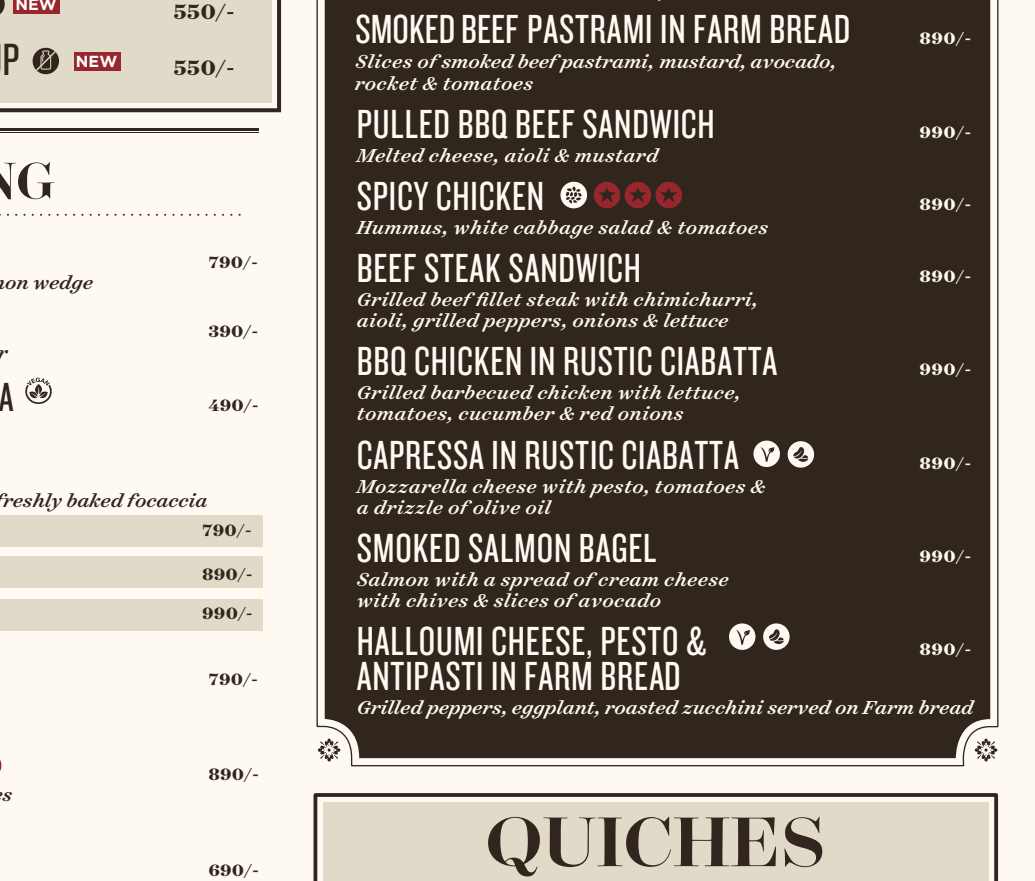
NEW 550/-

P NEW 550/-

NG

790/-
non wedge

390/-
r
A VEGAN 490/-

freshly baked focaccia
790/-
890/-
990/-

790/-

890/-
es

690/-

SMOKED BEEF PASTRAMI IN FARM BREAD 890/-
Slices of smoked beef pastrami, mustard, avocado, rocket & tomatoes

PULLED BBQ BEEF SANDWICH 990/-
Melted cheese, aioli & mustard

SPICY CHICKEN 890/-
Hummus, white cabbage salad & tomatoes

BEEF STEAK SANDWICH 890/-
Grilled beef fillet steak with chimichurri, aioli, grilled peppers, onions & lettuce

BBQ CHICKEN IN RUSTIC CIABATTA 990/-
Grilled barbecued chicken with lettuce, tomatoes, cucumber & red onions

CAPRESSA IN RUSTIC CIABATTA 890/-
Mozzarella cheese with pesto, tomatoes & a drizzle of olive oil

SMOKED SALMON BAGEL 990/-
Salmon with a spread of cream cheese with chives & slices of avocado

HALLOUMI CHEESE, PESTO & ANTIPASTI IN FARM BREAD 890/-
Grilled peppers, eggplant, roasted zucchini served on Farm bread

QUICHES